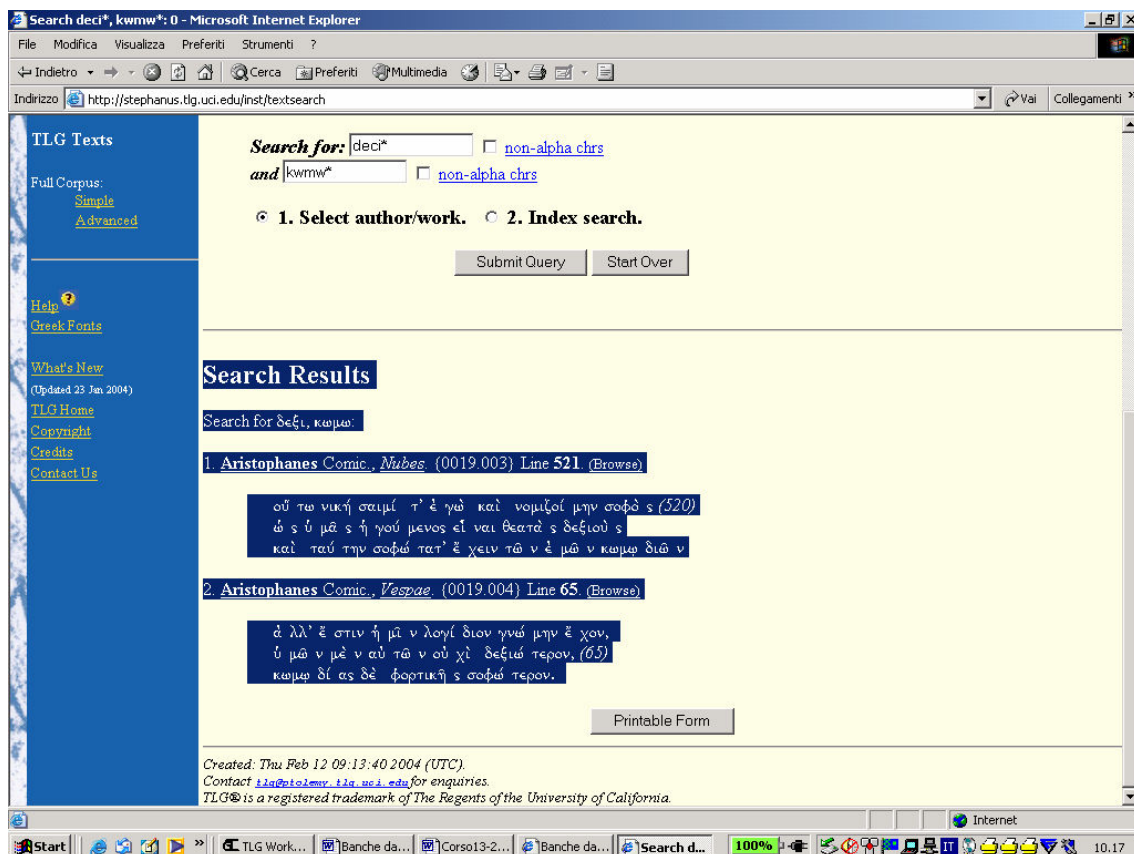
Search deci*, kwmw*: 0 - Microsoft Internet Explorer

File Modifica Visualizza Preferiti Strumenti ?

Indietro Cerca Preferiti Multimedia

Indirizzo http://stephanus.tlg.uci.edu/inst/textsearch Vai Collegamenti

TLG Texts

Full Corpus:
Simple
Advanced

Help
Greek Fonts

What's New
(Updated 23 Jan 2004)
TLG Home
Copyright
Credits
Contact Us

Search for: deci* non-alpha chrs
and kwmw* non-alpha chrs

1. Select author/work. 2. Index search.

Submit Query Start Over

Search Results

Search for δεξι, κωμω:

1. Aristophanes Comic., Nubes. {0019.003} Line 521. (Browse)

οὕ τω νική σαιμί τ' ἐ γὼ καὶ νομιζοί μην σοφὸ ς (520)
ὡ ς ὑ μᾶ ς ἡ γού μενος εἶ ναι θεατὰ ς δεξιοὺ ς
καὶ ταύ την σοφώ τατ' ἔ χειν τῶ ν ἐ μῶ ν κωμῳ διῶ ν

2. Aristophanes Comic., Vespae. {0019.004} Line 65. (Browse)

ἀ λλ' ἔ στιν ἡ μῖ ν λογί διον γνώ μην ἔ χον,
ὑ μῶ ν μὲ ν αὐ τῶ ν οὐ χὶ δεξιώ τερον, (65)
κωμῳ δί ας δὲ φορτικῆ ς σοφώ τερον.

Printable Form

Created: Thu Feb 12 09:13:40 2004 (UTC).
Contact tlg@ptolemy.tlg.uci.edu for enquiries.
TLG® is a registered trademark of The Regents of the University of California.

Internet

Start TLG Work... Banche da... Corso13-2... Banche da... Search d... 100% 10.17